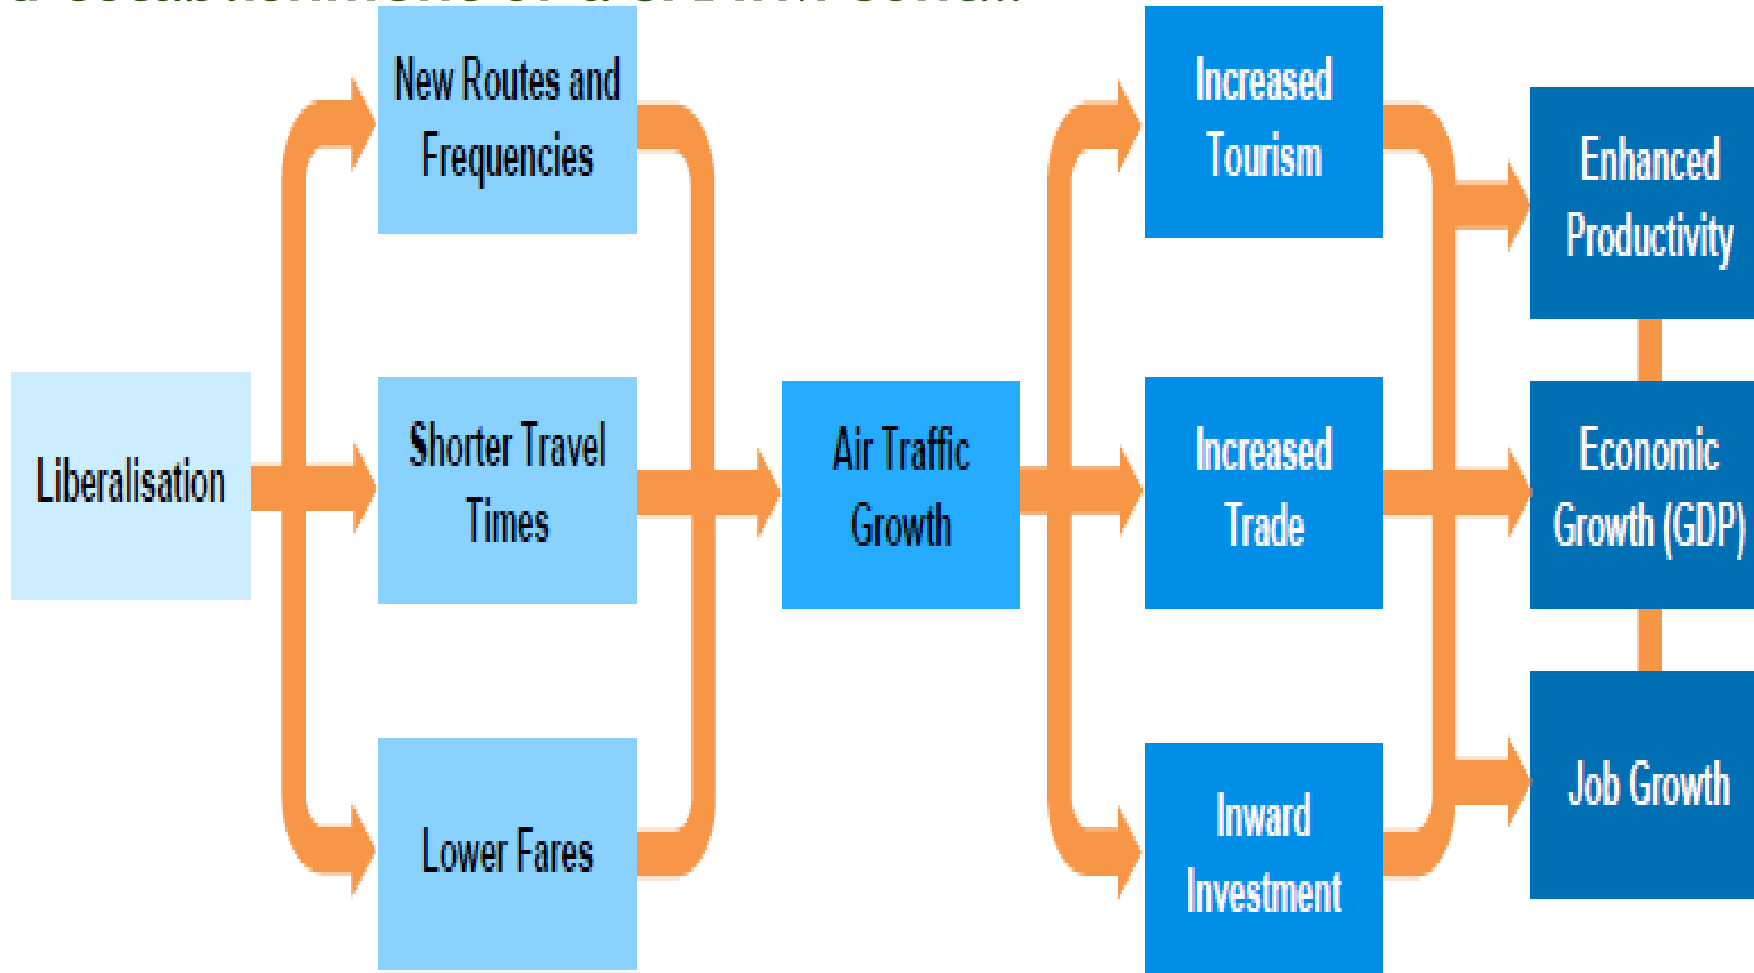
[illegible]

Liberalisation

New Routes and Frequencies

Shorter Travel Times

Lower Fares

Air Traffic Growth

Increased Tourism

Increased Trade

Inward Investment

Enhanced Productivity

Economic Growth (GDP)

Job Growth